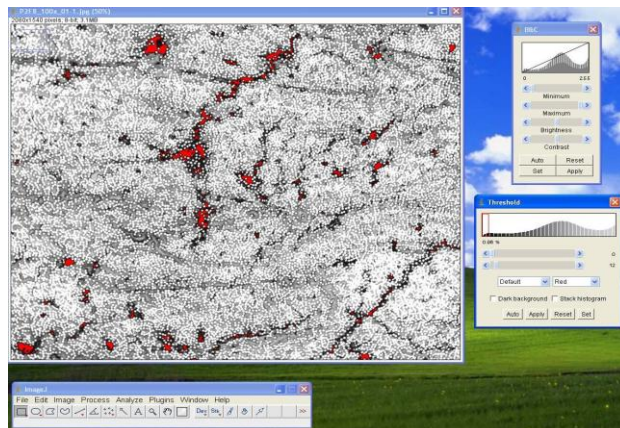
P2I 8_100x_01-1.jpg (50%)
2080x1540 pixels; 8-bit; 3.1MB

B&C
0
255
Minimum
Maximum
Brightness
Contrast
Auto
Reset
Set
Apply

Threshold
0.08 %
0
10
Default
Red
Dark background
Stack histogram
Auto
Apply
Reset
Set

ImageJ
File Edit Image Process Analyze Plugins Window Help
Dev Stk
>>